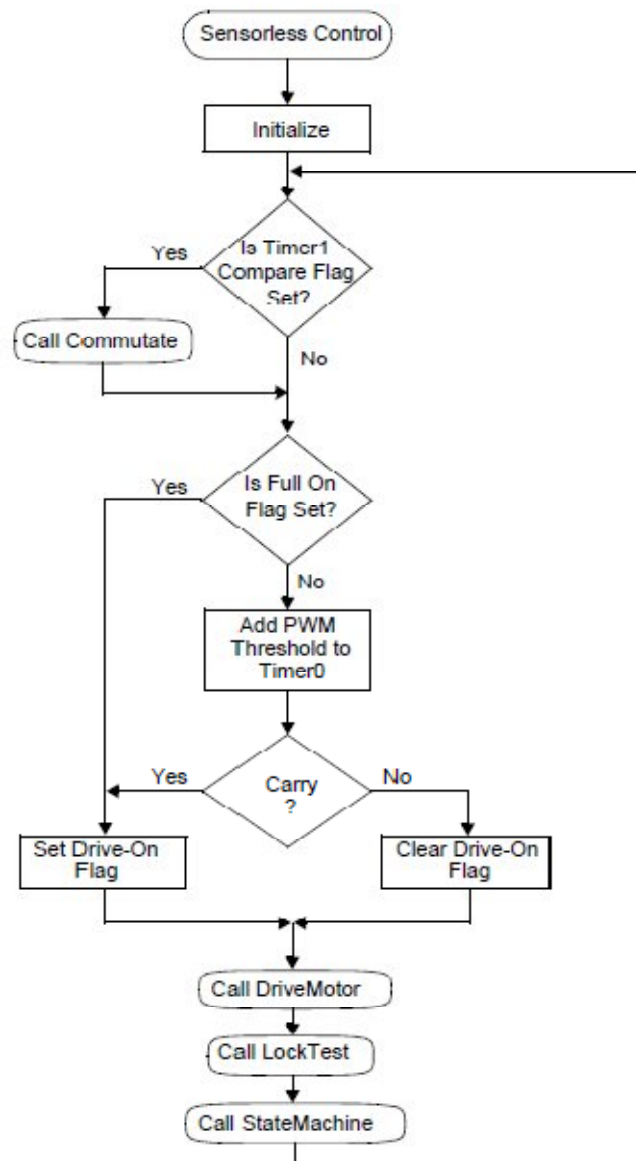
Sensorless Control

Initialize

Yes

Is Timer1 Compare Flag Set?

Call Commutate

No

Yes

Is Full On Flag Set?

No

Add PWM Threshold to Timer0

Yes

Carry ?

No

Set Drive-On Flag

Clear Drive-On Flag

Call DriveMotor

Call LockTest

Call StateMachine